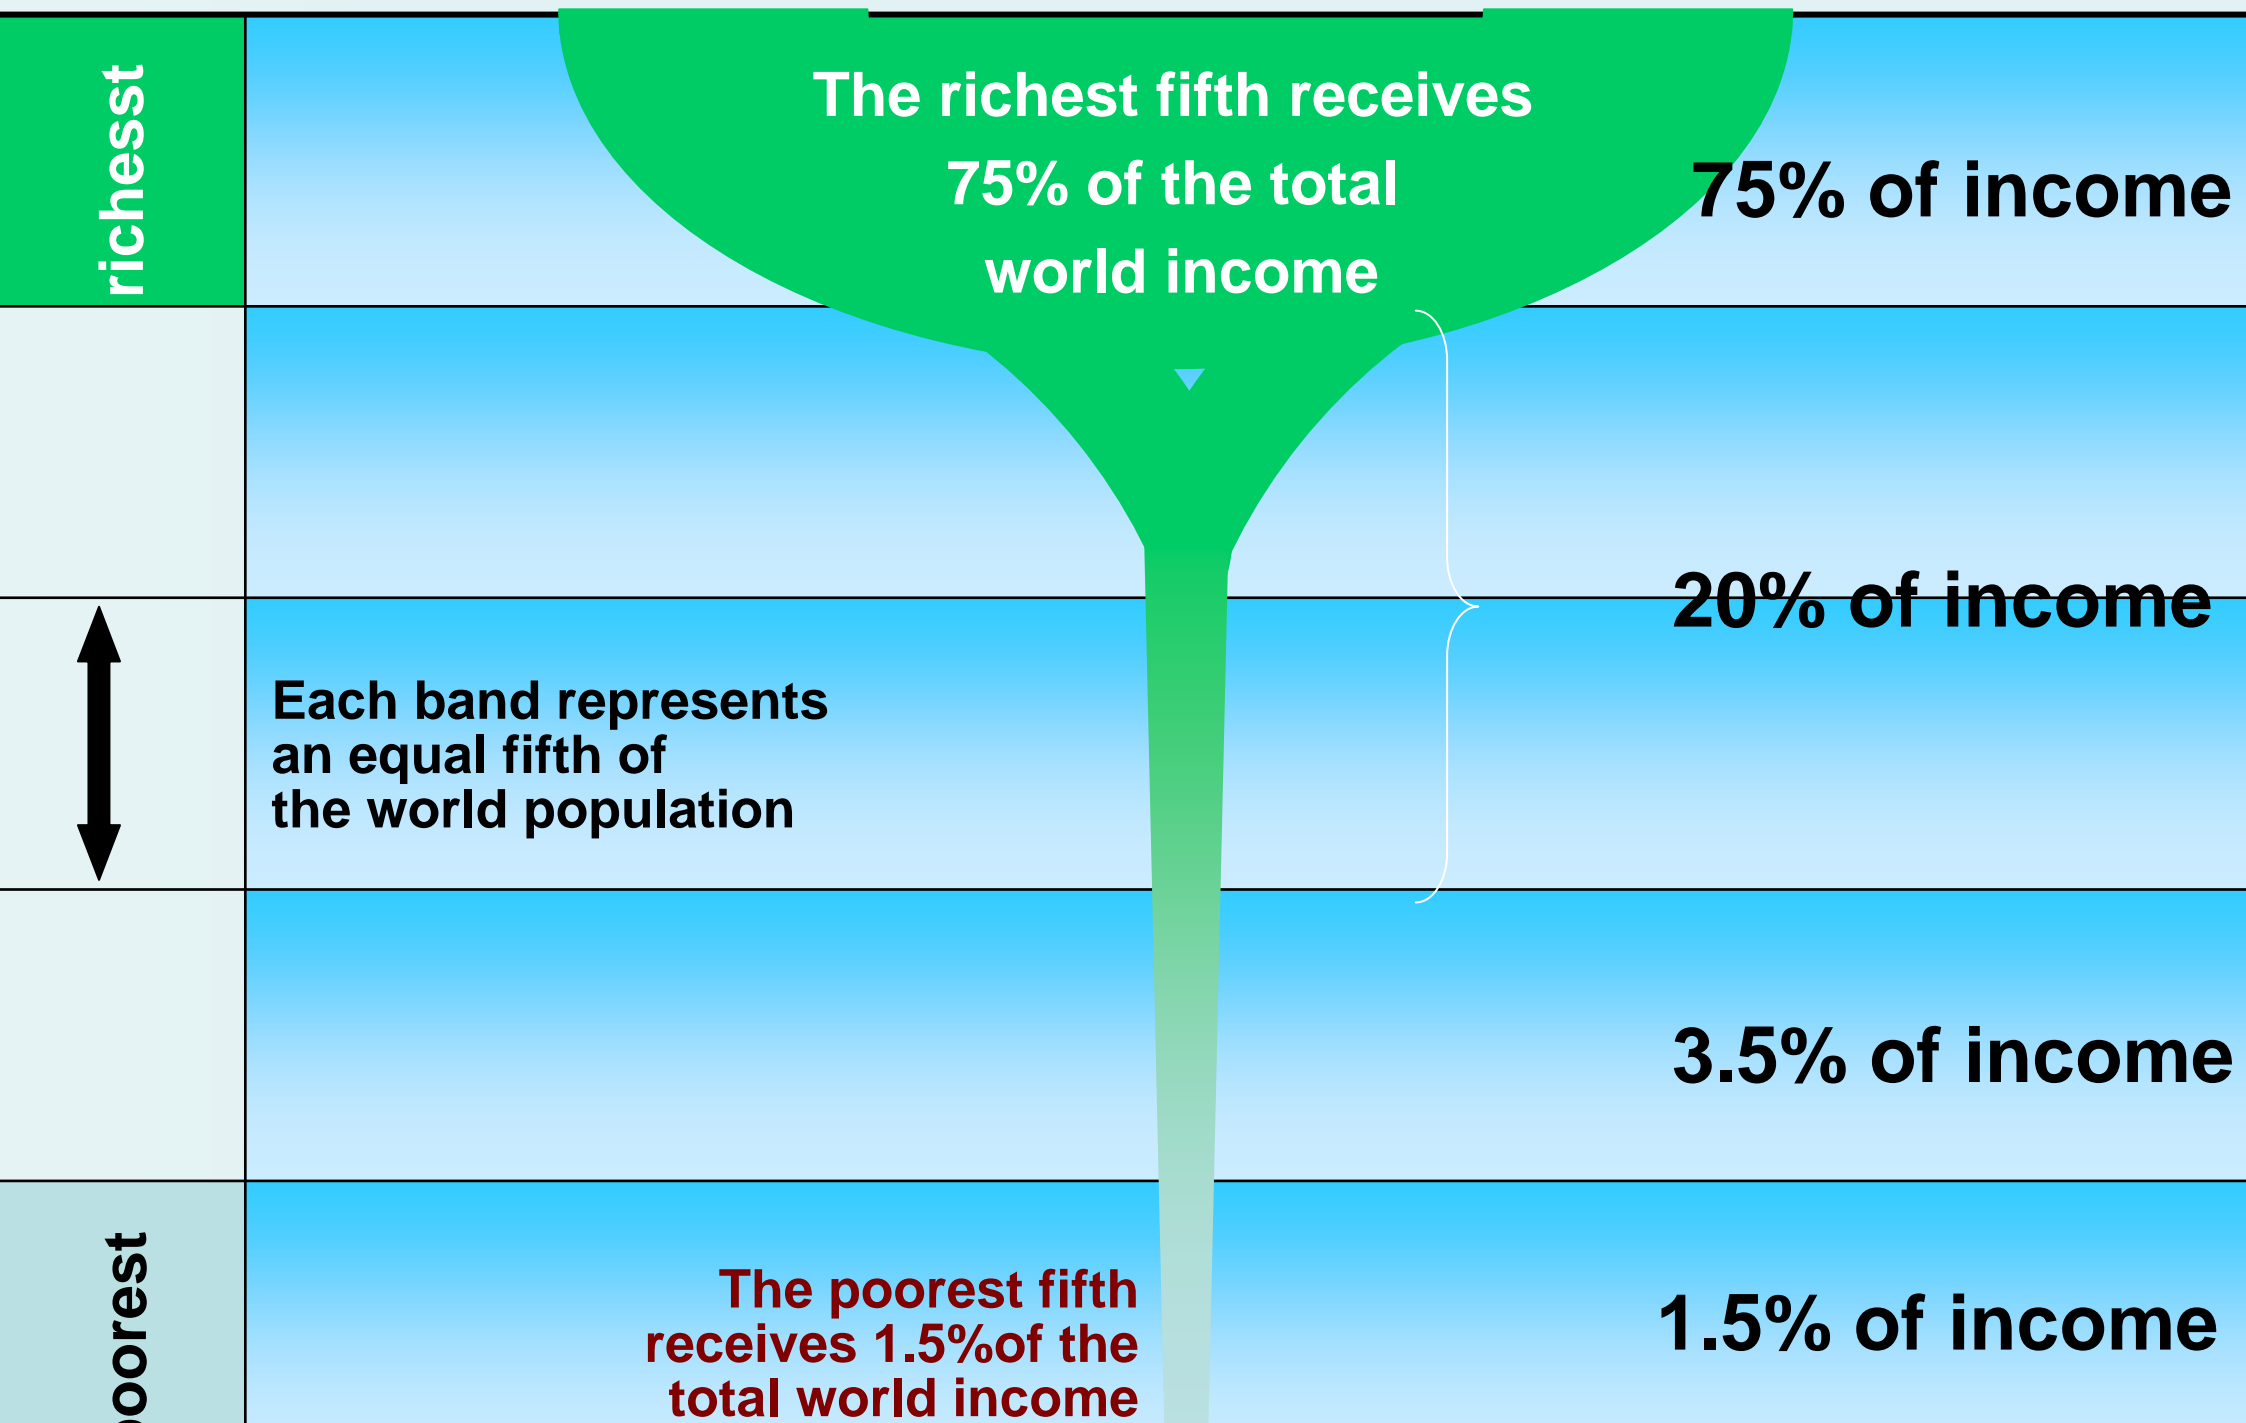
richest

The richest fifth receives 75% of the total world income

75% of income

20% of income

Each band represents an equal fifth of the world population

3.5% of income

poorest

The poorest fifth receives 1.5%of the total world income

1.5% of income